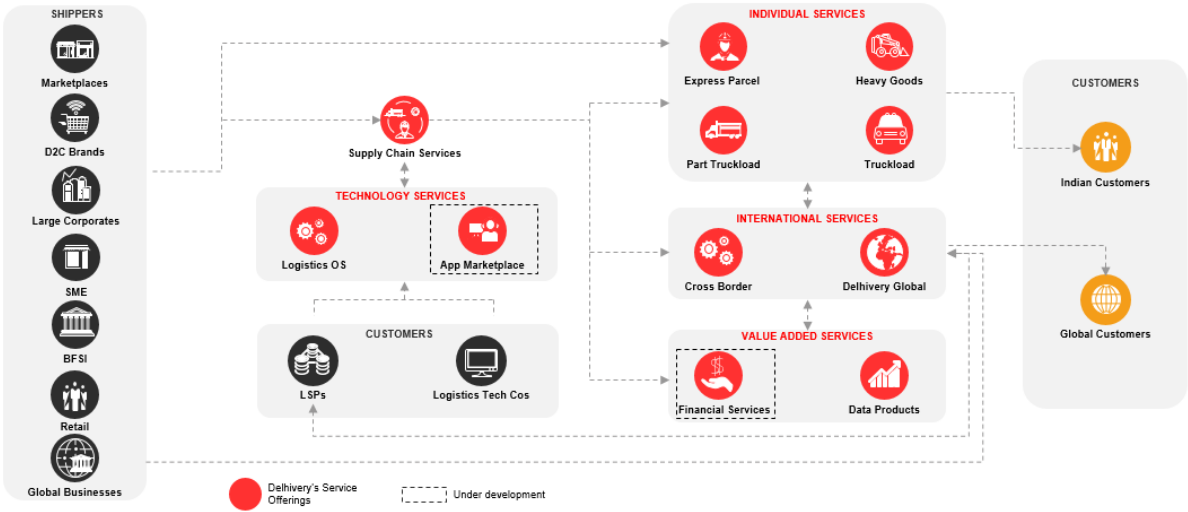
SHIPPERS

Marketplaces

D2C Brands

Large Corporates

SME

BFSI

Retail

Global Businesses

Supply Chain Services

TECHNOLOGY SERVICES

Logistics OS

App Marketplace

CUSTOMERS

LSPs

Logistics Tech Cos

INDIVIDUAL SERVICES

Express Parcel

Heavy Goods

Part Truckload

Truckload

INTERNATIONAL SERVICES

Cross Border

Delhivery Global

VALUE ADDED SERVICES

Financial Services

Data Products

CUSTOMERS

Indian Customers

Global Customers

Delhivery's Service Offerings

Under development